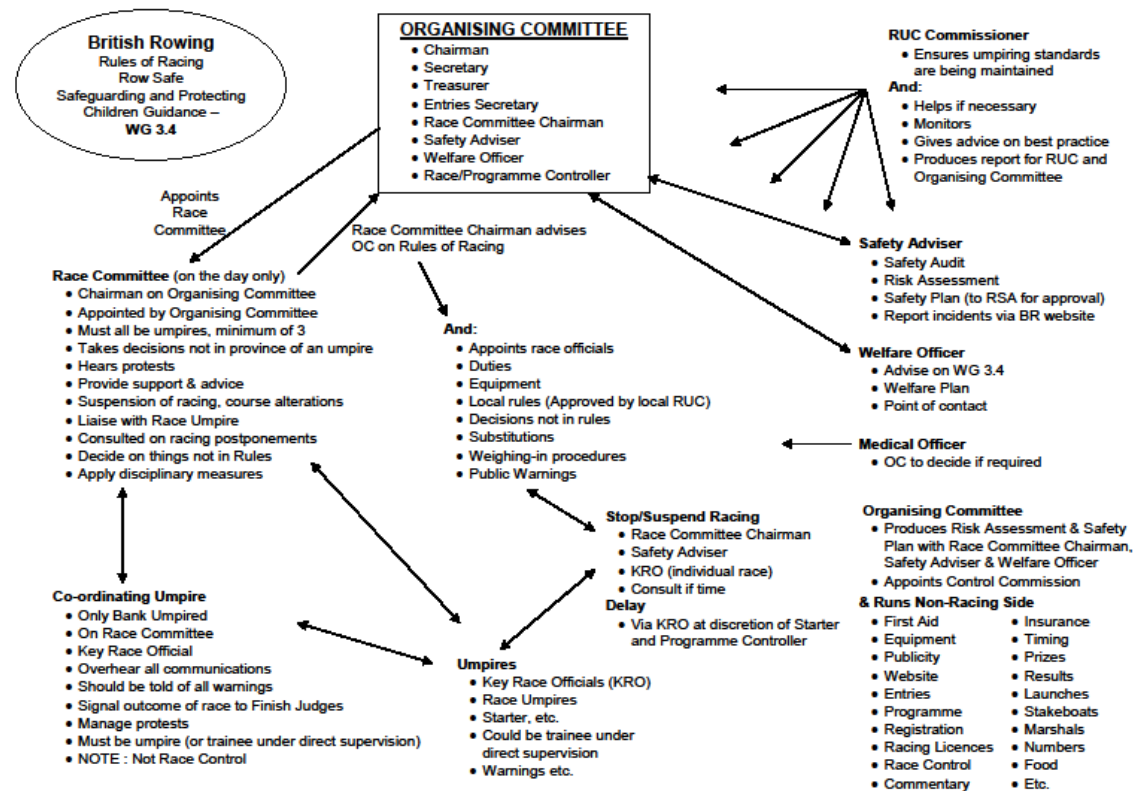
British Rowing
Rules of Racing
Row Safe
Safeguarding and Protecting Children Guidance –
WG 3.4

ORGANISING COMMITTEE
- Chairman
- Secretary
- Treasurer
- Entries Secretary
- Race Committee Chairman
- Safety Adviser
- Welfare Officer
- Race/Programme Controller

RUC Commissioner
- Ensures umpiring standards are being maintained

And:
- Helps if necessary
- Monitors
- Gives advice on best practice
- Produces report for RUC and Organising Committee

Appoints Race Committee

Race Committee Chairman advises OC on Rules of Racing

Race Committee (on the day only)
- Chairman on Organising Committee
- Appointed by Organising Committee
- Must all be umpires, minimum of 3
- Takes decisions not in province of an umpire
- Hears protests
- Provide support & advice
- Suspension of racing, course alterations
- Liaise with Race Umpire
- Consulted on racing postponements
- Decide on things not in Rules
- Apply disciplinary measures

And:
- Appoints race officials
- Duties
- Equipment
- Local rules (Approved by local RUC)
- Decisions not in rules
- Substitutions
- Weighing-in procedures
- Public Warnings

Safety Adviser
- Safety Audit
- Risk Assessment
- Safety Plan (to RSA for approval)
- Report incidents via BR website

Welfare Officer
- Advise on WG 3.4
- Welfare Plan
- Point of contact

Medical Officer
- OC to decide if required

Organising Committee
- Produces Risk Assessment & Safety Plan with Race Committee Chairman, Safety Adviser & Welfare Officer
- Appoints Control Commission

& Runs Non-Racing Side
- First Aid
- Equipment
- Publicity
- Website
- Entries
- Programme
- Registration
- Racing Licences
- Race Control
- Commentary
- Insurance
- Timing
- Prizes
- Results
- Launches
- Stakeboats
- Marshals
- Numbers
- Food
- Etc.

Stop/Suspend Racing
- Race Committee Chairman
- Safety Adviser
- KRO (individual race)
- Consult if time

Delay
- Via KRO at discretion of Starter and Programme Controller

Co-ordinating Umpire
- Only Bank Umpired
- On Race Committee
- Key Race Official
- Overhear all communications
- Should be told of all warnings
- Signal outcome of race to Finish Judges
- Manage protests
- Must be umpire (or trainee under direct supervision)
- NOTE : Not Race Control

Umpires
- Key Race Officials (KRO)
- Race Umpires
- Starter, etc.
- Could be trainee under direct supervision
- Warnings etc.